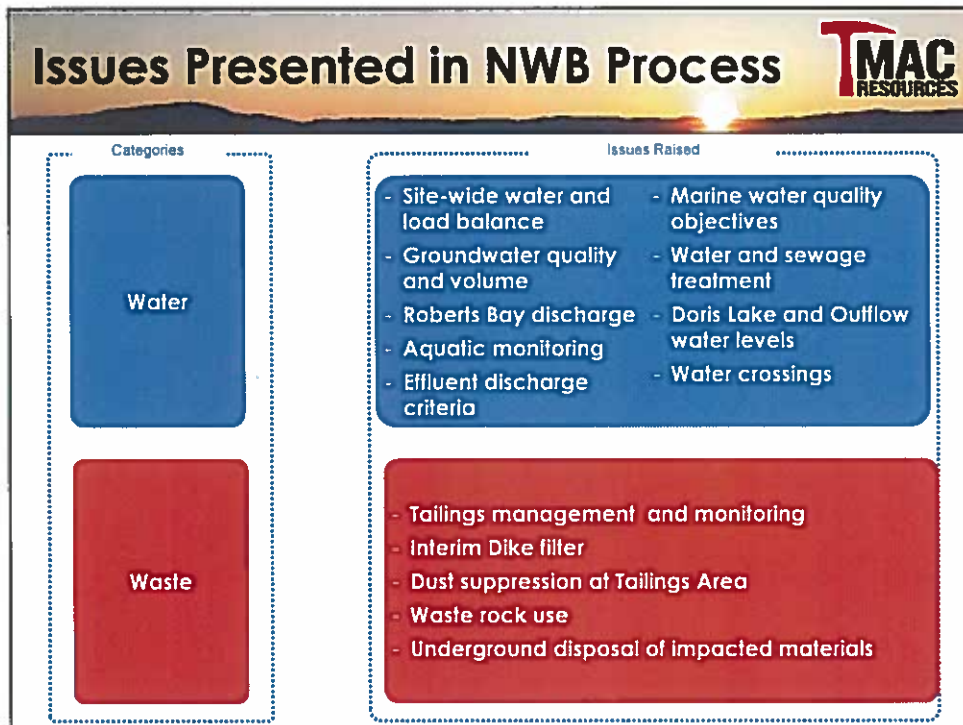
Issues Presented in NWB Process

TMAC RESOURCES

Categories

Issues Raised

Water

- Site-wide water and load balance
- Groundwater quality and volume
- Roberts Bay discharge
- Aquatic monitoring
- Effluent discharge criteria
- Marine water quality objectives
- Water and sewage treatment
- Doris Lake and Outflow water levels
- Water crossings

Waste

- Tailings management and monitoring
- Interim Dike filter
- Dust suppression at Tailings Area
- Waste rock use
- Underground disposal of impacted materials